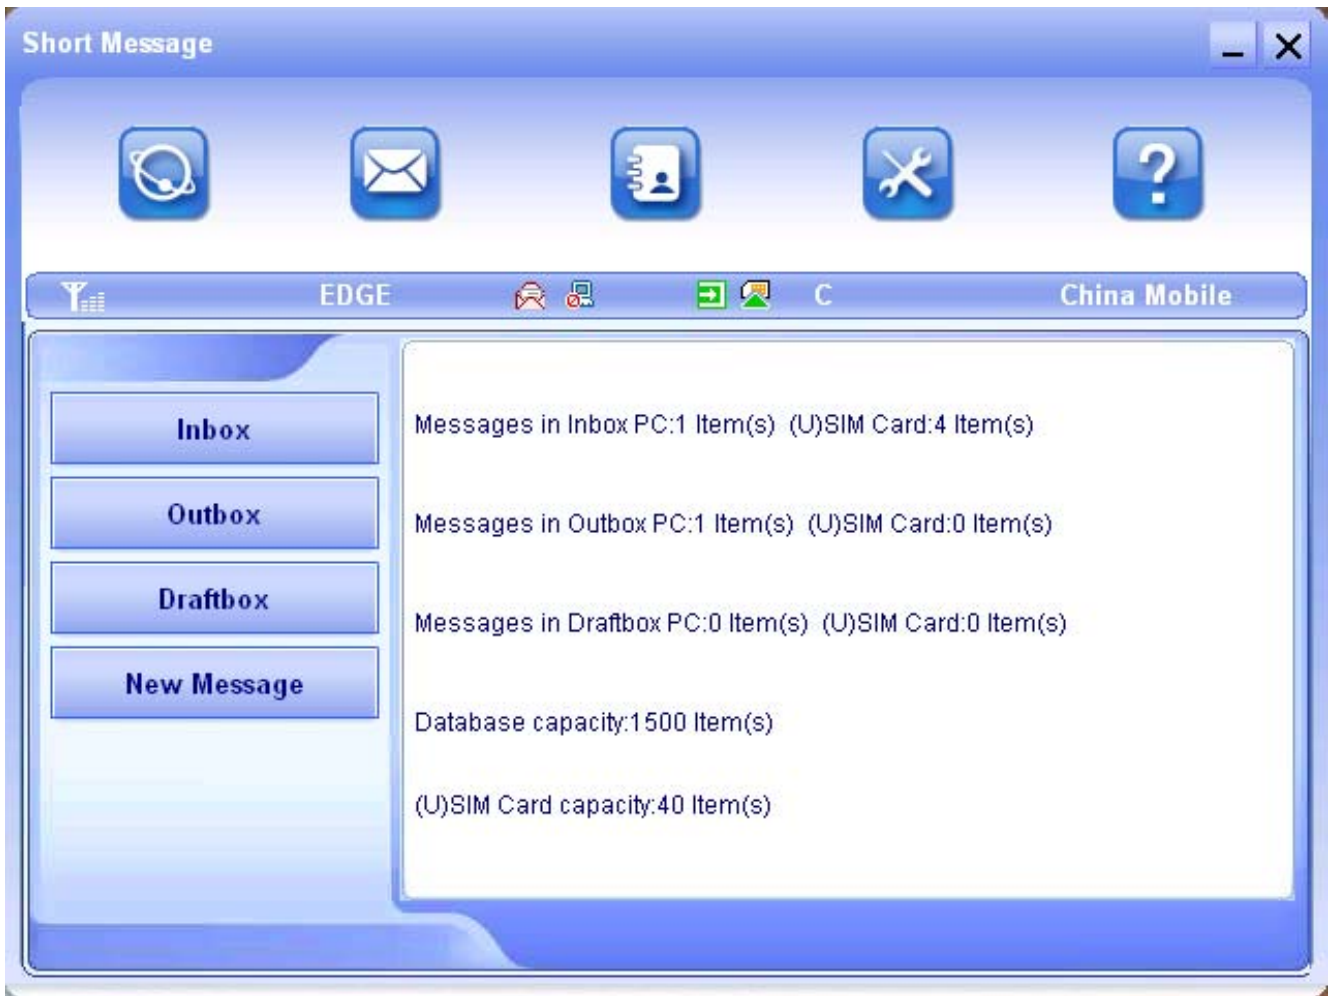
Short Message

EDGE C China Mobile

Inbox

Outbox

Draftbox

New Message

Messages in Inbox PC:1 Item(s) (U)SIM Card:4 Item(s)

Messages in Outbox PC:1 Item(s) (U)SIM Card:0 Item(s)

Messages in Draftbox PC:0 Item(s) (U)SIM Card:0 Item(s)

Database capacity:1500 Item(s)

(U)SIM Card capacity:40 Item(s)